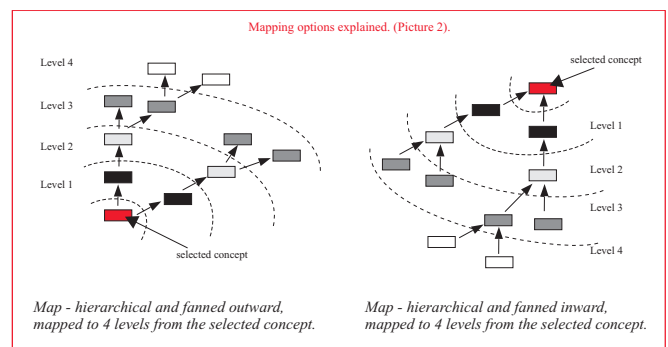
Mapping options explained. (Picture 2).

Level 4

Level 3

Level 2

Level 1

selected concept

selected concept

Level 1

Level 2

Level 3

Level 4

Map - hierarchical and fanned outward, mapped to 4 levels from the selected concept.

Map - hierarchical and fanned inward, mapped to 4 levels from the selected concept.